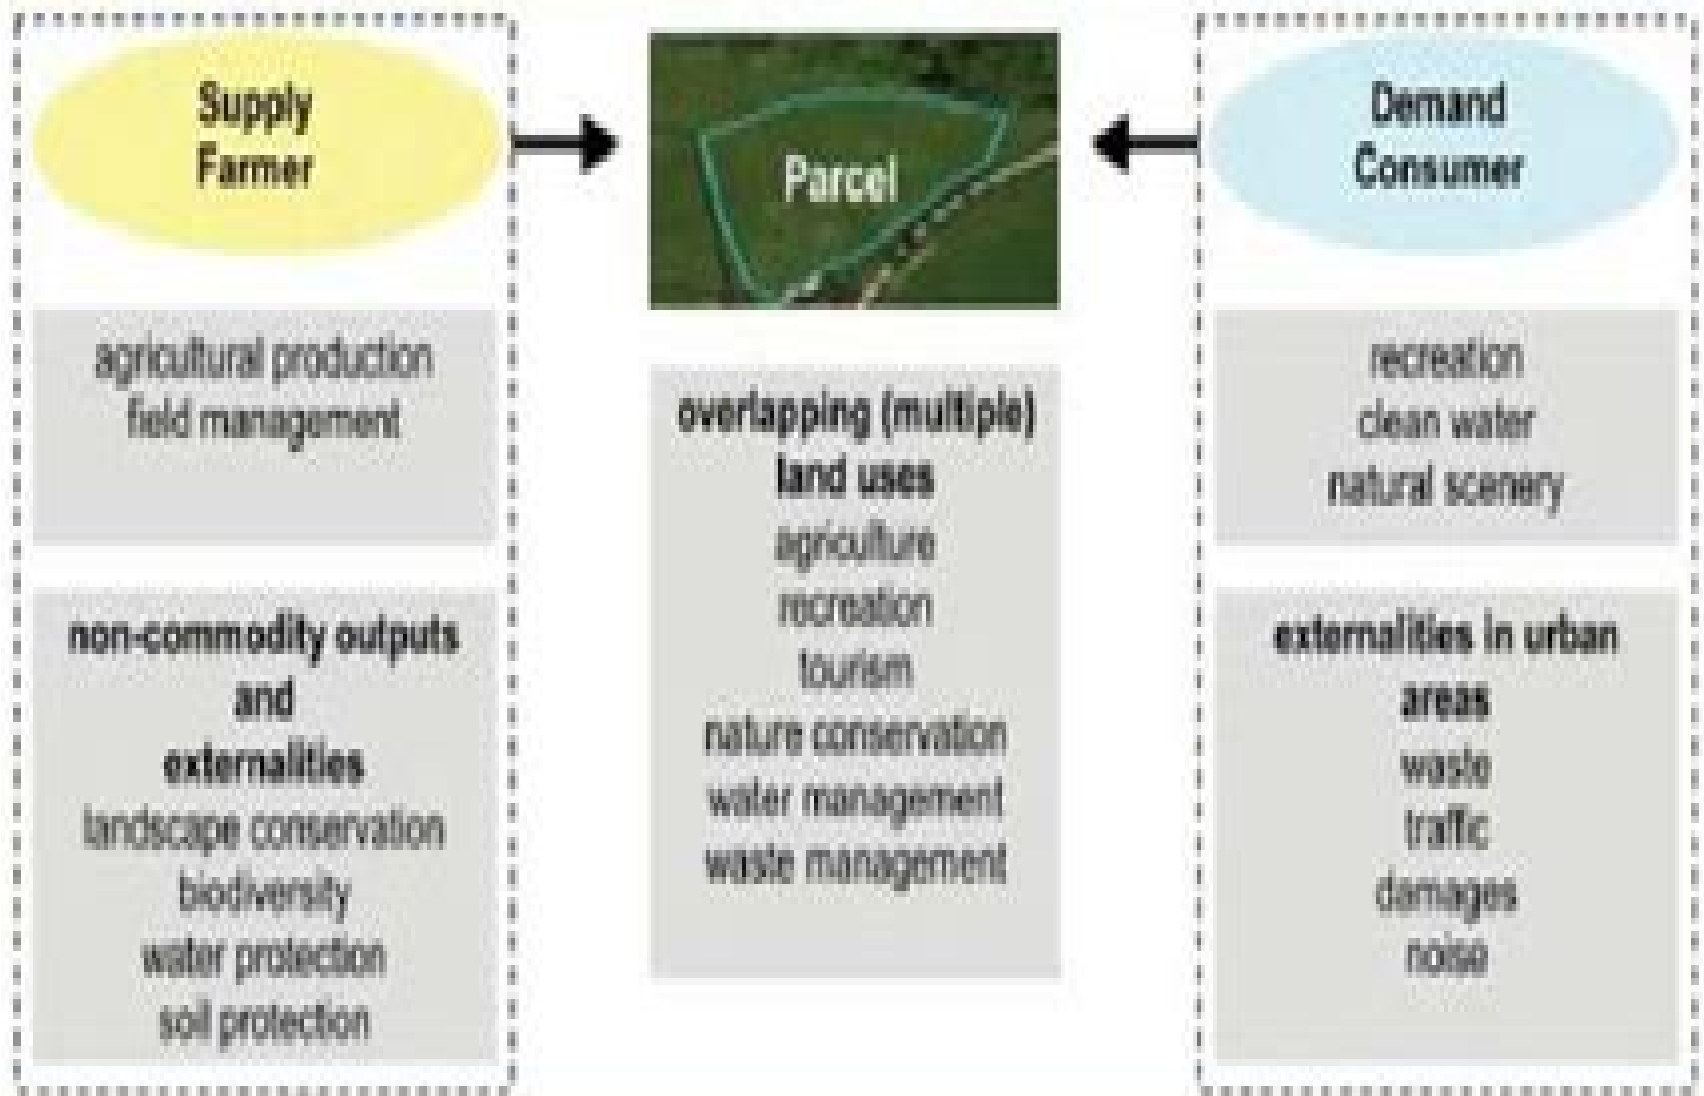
Supply
Farmer

agricultural production
field management

non-commodity outputs
and
externalities
landscape conservation
biodiversity
water protection
soil protection

Parcel

overlapping (multiple)
land uses
agriculture
recreation
tourism
nature conservation
water management
waste management

Demand
Consumer

recreation
clean water
natural scenery

externalities in urban
areas
waste
traffic
damages
noise